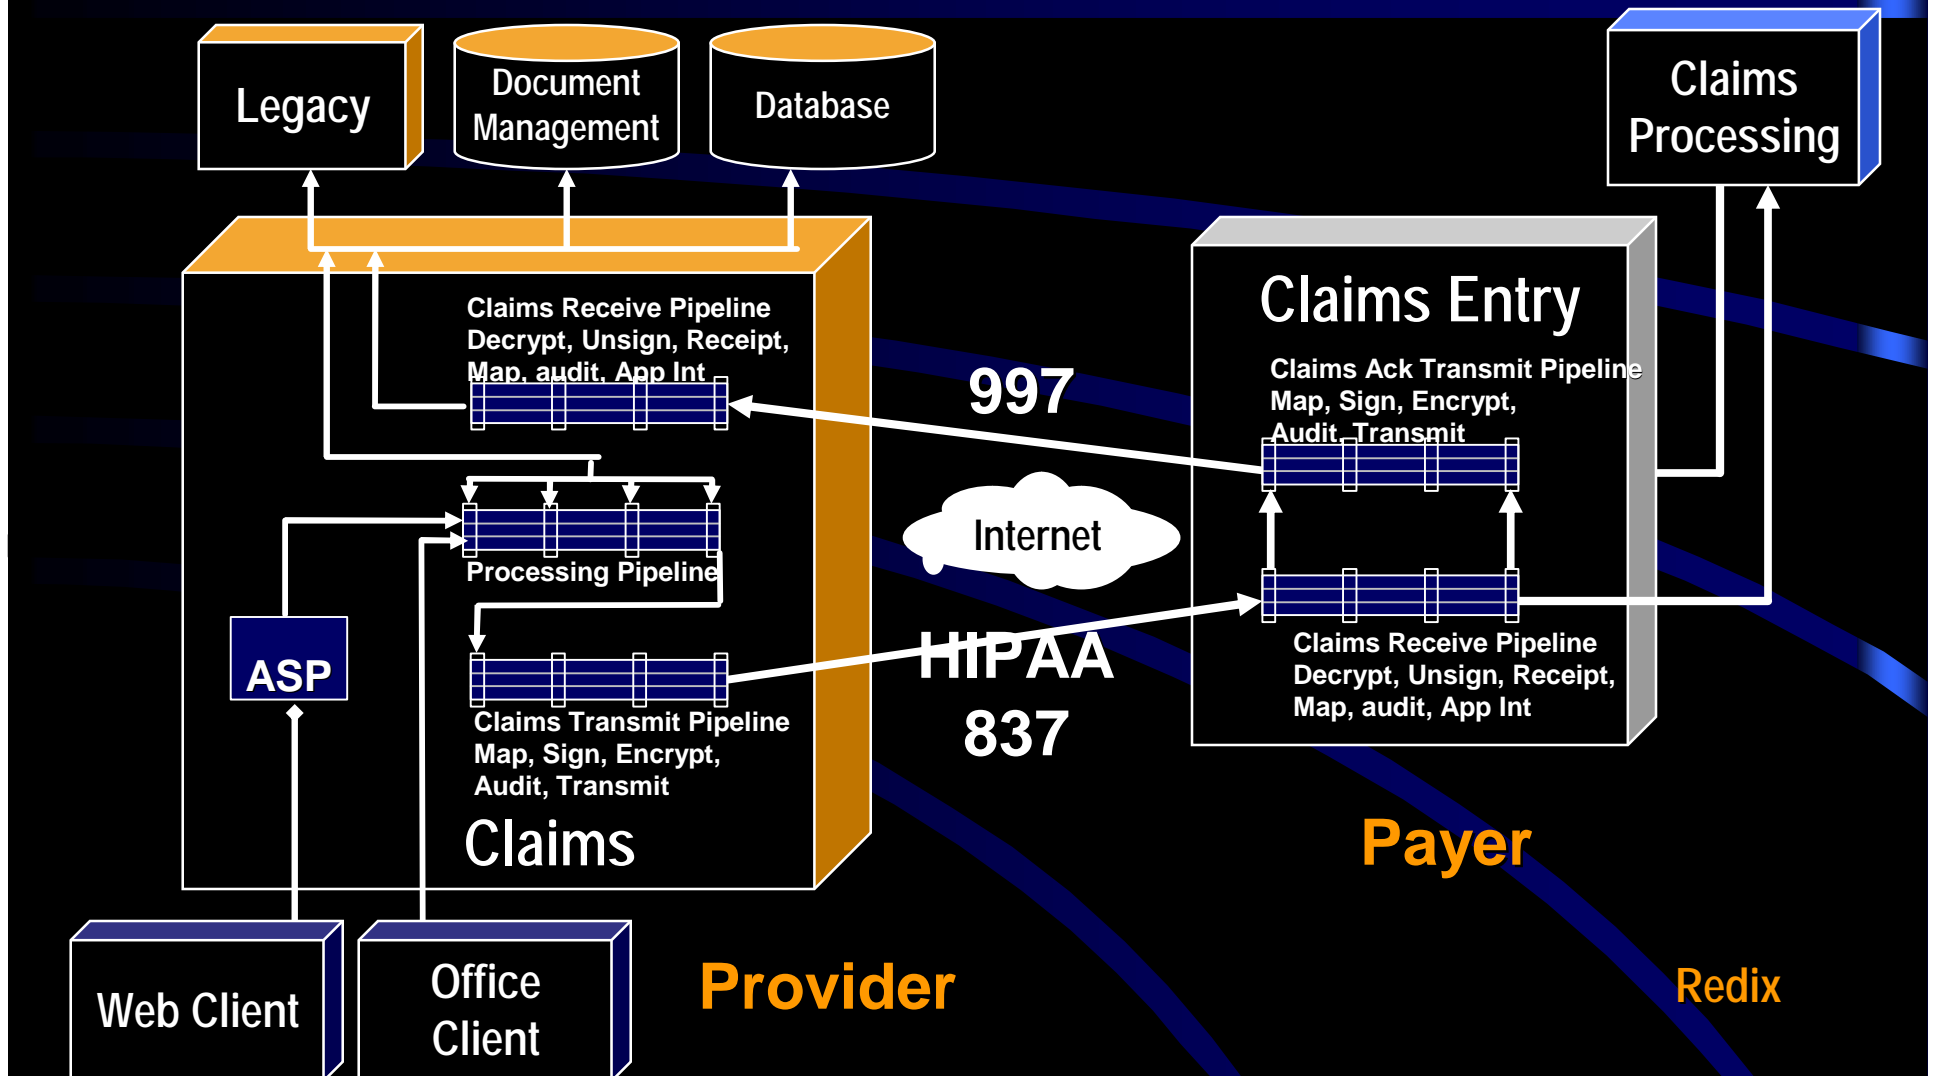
Legacy

Document Management

Database

Claims Processing

Claims Receive Pipeline
Decrypt, Unsign, Receipt, Map, audit, App Int

997

Claims Entry

Claims Ack Transmit Pipeline
Map, Sign, Encrypt, Audit, Transmit

Internet

Processing Pipeline

ASP

HIPAA
837

Claims Receive Pipeline
Decrypt, Unsign, Receipt, Map, audit, App Int

Claims Transmit Pipeline
Map, Sign, Encrypt, Audit, Transmit

Claims

Payer

Web Client

Office Client

Provider

Redix